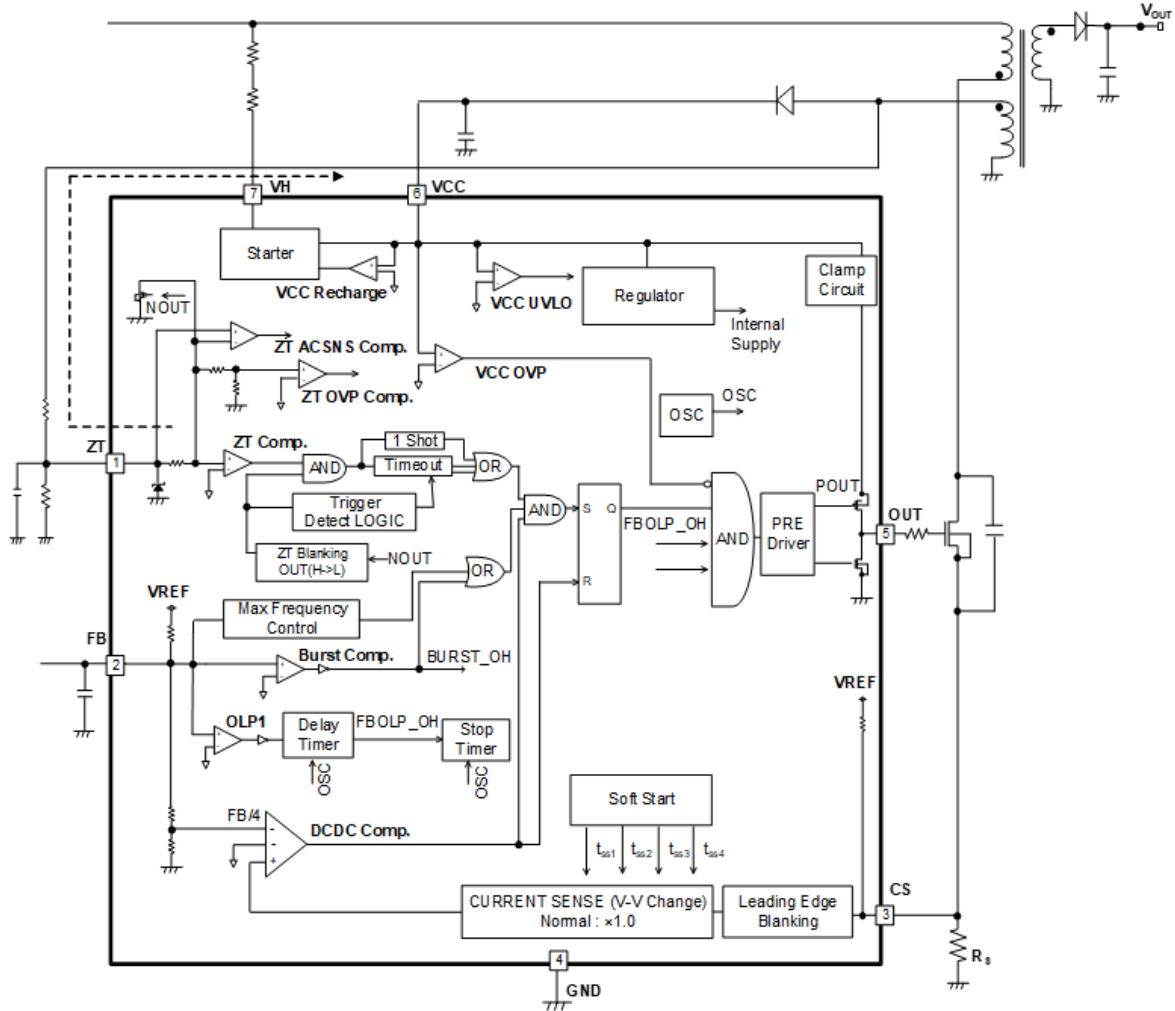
$V_{OUT}$

7 VH

6 VCC

Starter

VCC Recharge

VCC UVLO

Regulator

Internal Supply

Clamp Circuit

NOUT

ZT ACSNS Comp.

ZT OVP Comp.

VCC OVP

OSC

OSC

ZT

1

ZT Comp.

1 Shot

AND

Timeout

OR

Trigger Detect LOGIC

AND

S

Q

R

FBOLP_OH

AND

POUT

PRE Driver

OUT

5

ZT Blanking OUT(H->L)

NOUT

OR

VREF

Max Frequency Control

FB

2

Burst Comp.

BURST_OH

VREF

OLP1

Delay Timer

FBOLP_OH

Stop Timer

OSC

OSC

Soft Start

FB/4

DCDC Comp.

$t_{ss1}$ $t_{ss2}$ $t_{ss3}$ $t_{ss4}$

CURRENT SENSE (V-V Change) Normal : ×1.0

Leading Edge Blanking

CS

3

$R_S$

4

GND